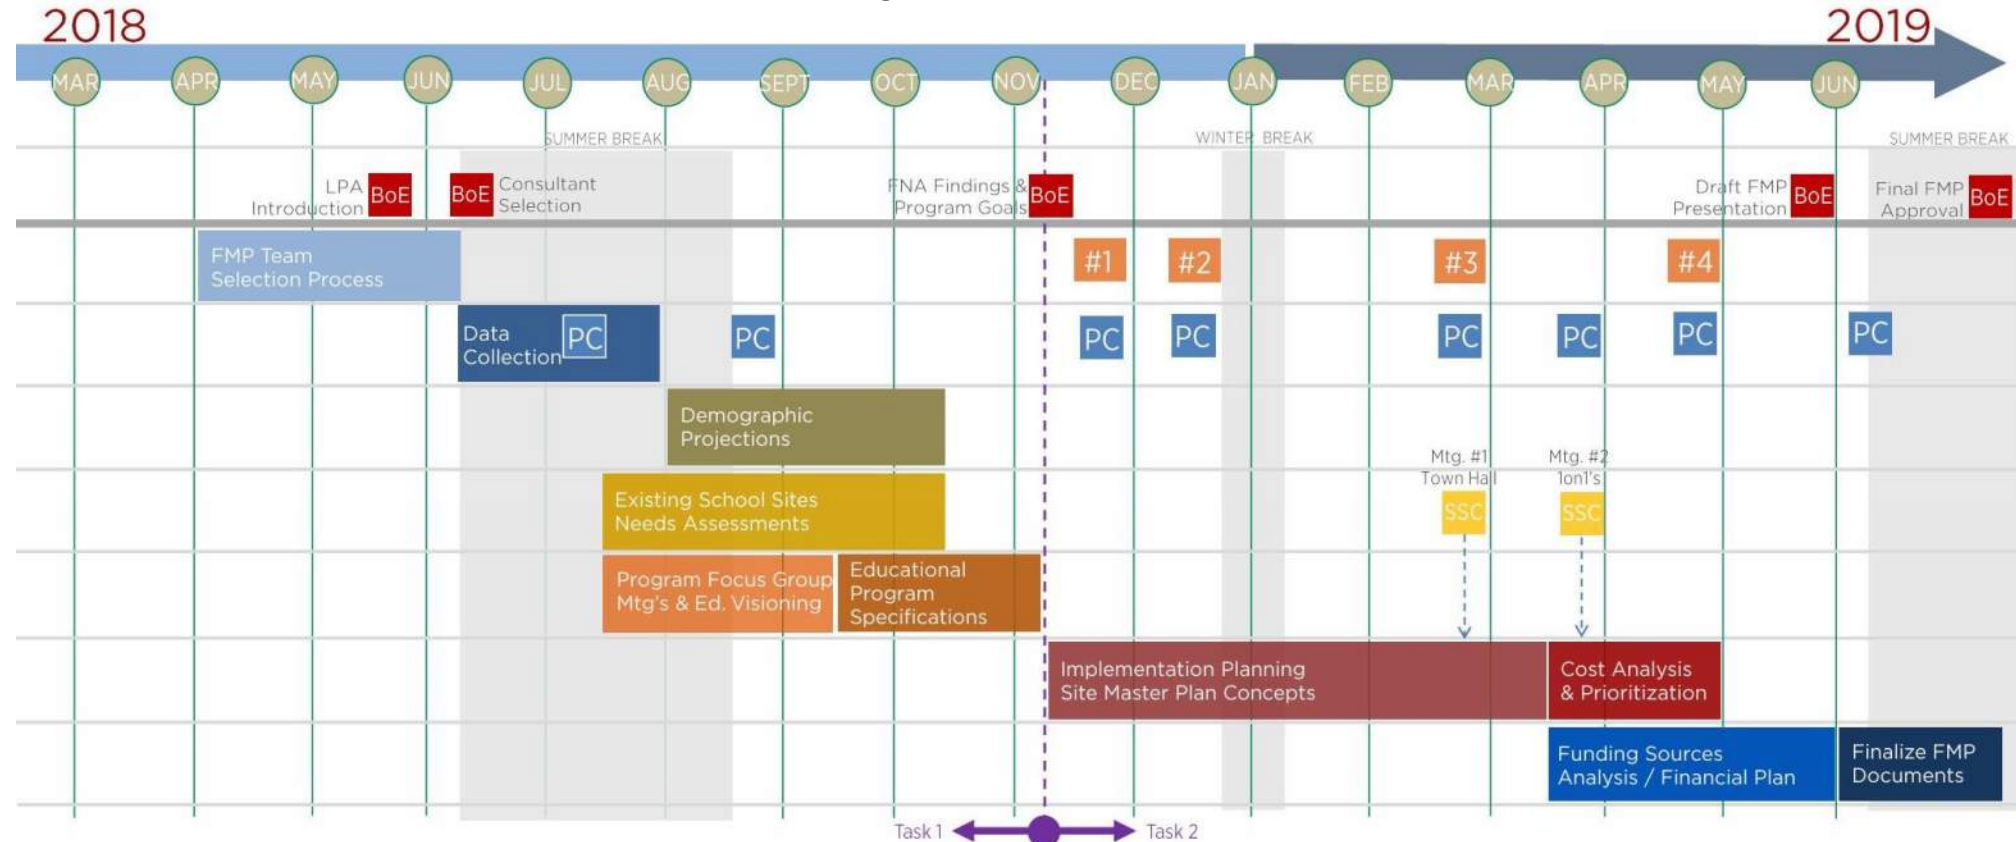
2018

2019

MAR APR MAY JUN JUL AUG SEPT OCT NOV DEC JAN FEB MAR APR MAY JUN

SUMMER BREAK

WINTER BREAK

SUMMER BREAK

LPA Introduction BoE

BoE Consultant Selection

FNA Findings & Program Goals BoE

Draft FMP Presentation BoE

Final FMP Approval BoE

FMP Team Selection Process

#1 #2 #3 #4

Data Collection PC

PC

PC PC PC PC PC PC

Demographic Projections

Mtg. #1 Town Hall SSC

Mtg. #2 1on1's SSC

Existing School Sites Needs Assessments

Program Focus Group Mtg's & Ed. Visioning

Educational Program Specifications

Implementation Planning Site Master Plan Concepts

Cost Analysis & Prioritization

Funding Sources Analysis / Financial Plan

Finalize FMP Documents

Task 1

Task 2